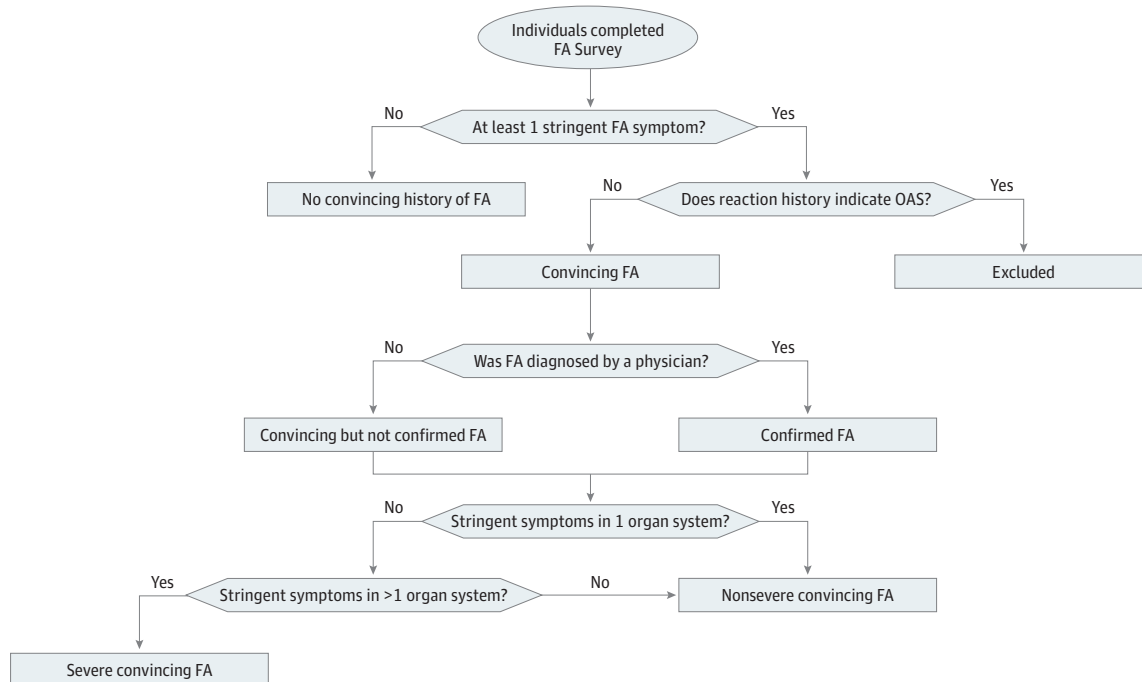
Individuals completed FA Survey

No

At least 1 stringent FA symptom?

Yes

No convincing history of FA

No

Does reaction history indicate OAS?

Yes

Convincing FA

Excluded

No

Was FA diagnosed by a physician?

Yes

Convincing but not confirmed FA

Confirmed FA

No

Stringent symptoms in 1 organ system?

Yes

Yes

Stringent symptoms in >1 organ system?

No

Nonsevere convincing FA

Severe convincing FA